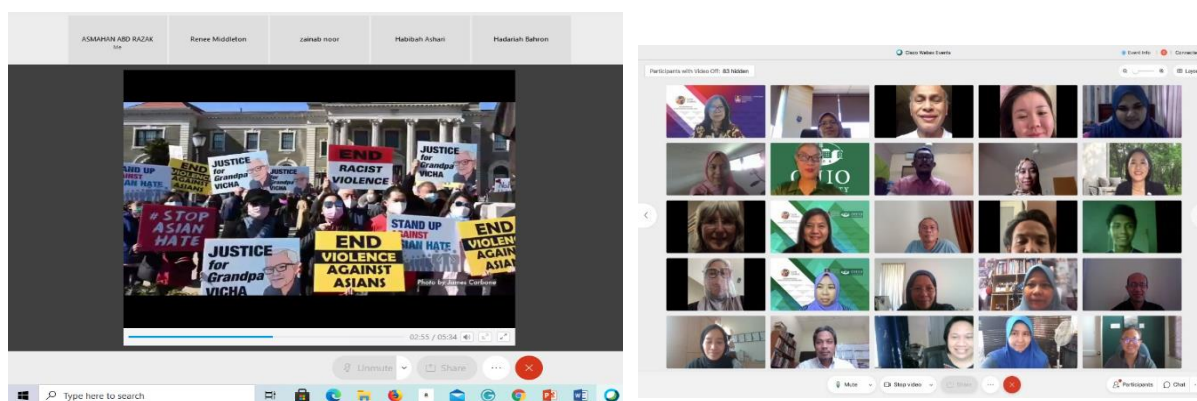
ASMAHAN ABD RAZAK
Me

Renee Middleton

zainab noor

Habibah Ashari

Hadariah Bahron

STAND UP
AGAINST
ASIAN HATE

END
VIOLENCE

JUSTICE
for
Grandpa
VICHA

JUSTICE
for
Grandpa
VICHA

END
RACIST
VIOLENCE

JUSTICE
for
Grandpa
VICHA

#STOP
ASIAN
HATE

JUSTICE
for
Grandpa
VICHA

END
VIOLENCE
AGAINST
ASIANS

STAND UP
AGAINST
ASIAN HATE

END
VIOLENCE
AGAINST
ASIANS

Photo by James Carbone

02:55 / 05:34

Unmute

Share

Type here to search

Cisco Webex Events

Event info

Connected

Participants with Video Off: 85 hidden

Layout

OHIO

Mute

Stop video

Share

Participants

Chat